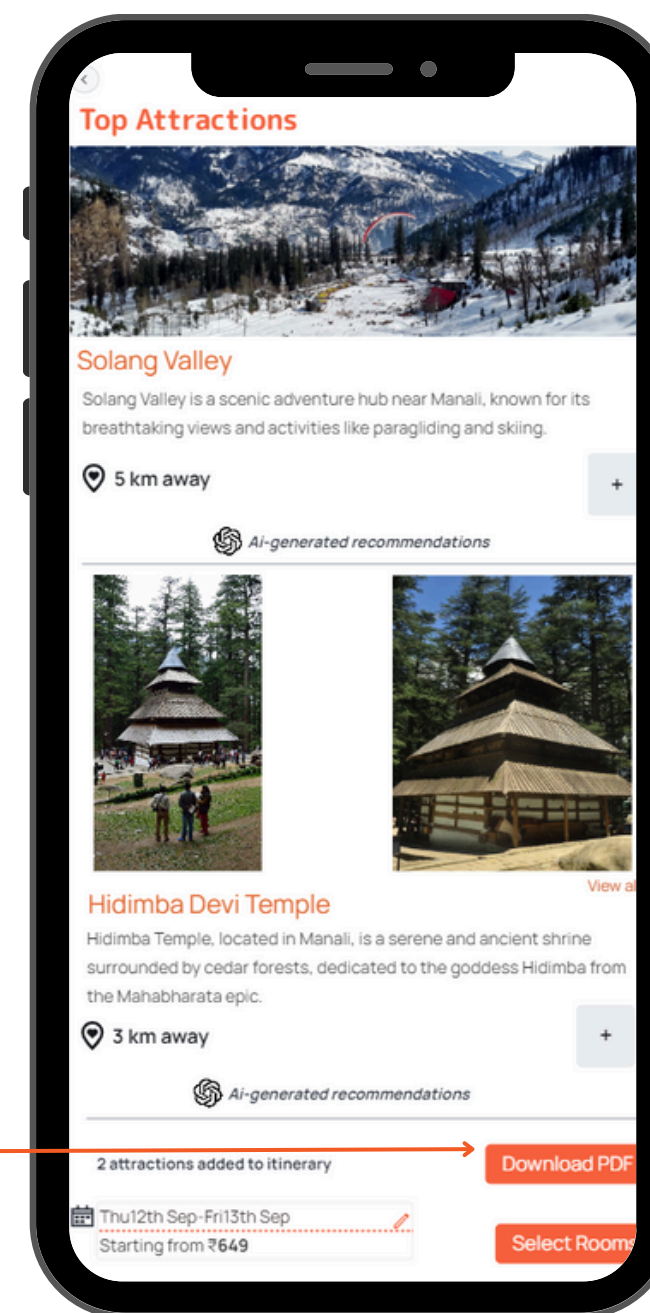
Top Attractions

Solang Valley

Solang Valley is a scenic adventure hub near Manali, known for its breathtaking views and activities like paragliding and skiing.

5 km away

+

Ai-generated recommendations

View al

Hidimba Devi Temple

Hidimba Temple, located in Manali, is a serene and ancient shrine surrounded by cedar forests, dedicated to the goddess Hidimba from the Mahabharata epic.

3 km away

+

Ai-generated recommendations

2 attractions added to itinerary

Download PDF

Thu12th Sep-Fri13th Sep

Starting from ₹649

Select Rooms